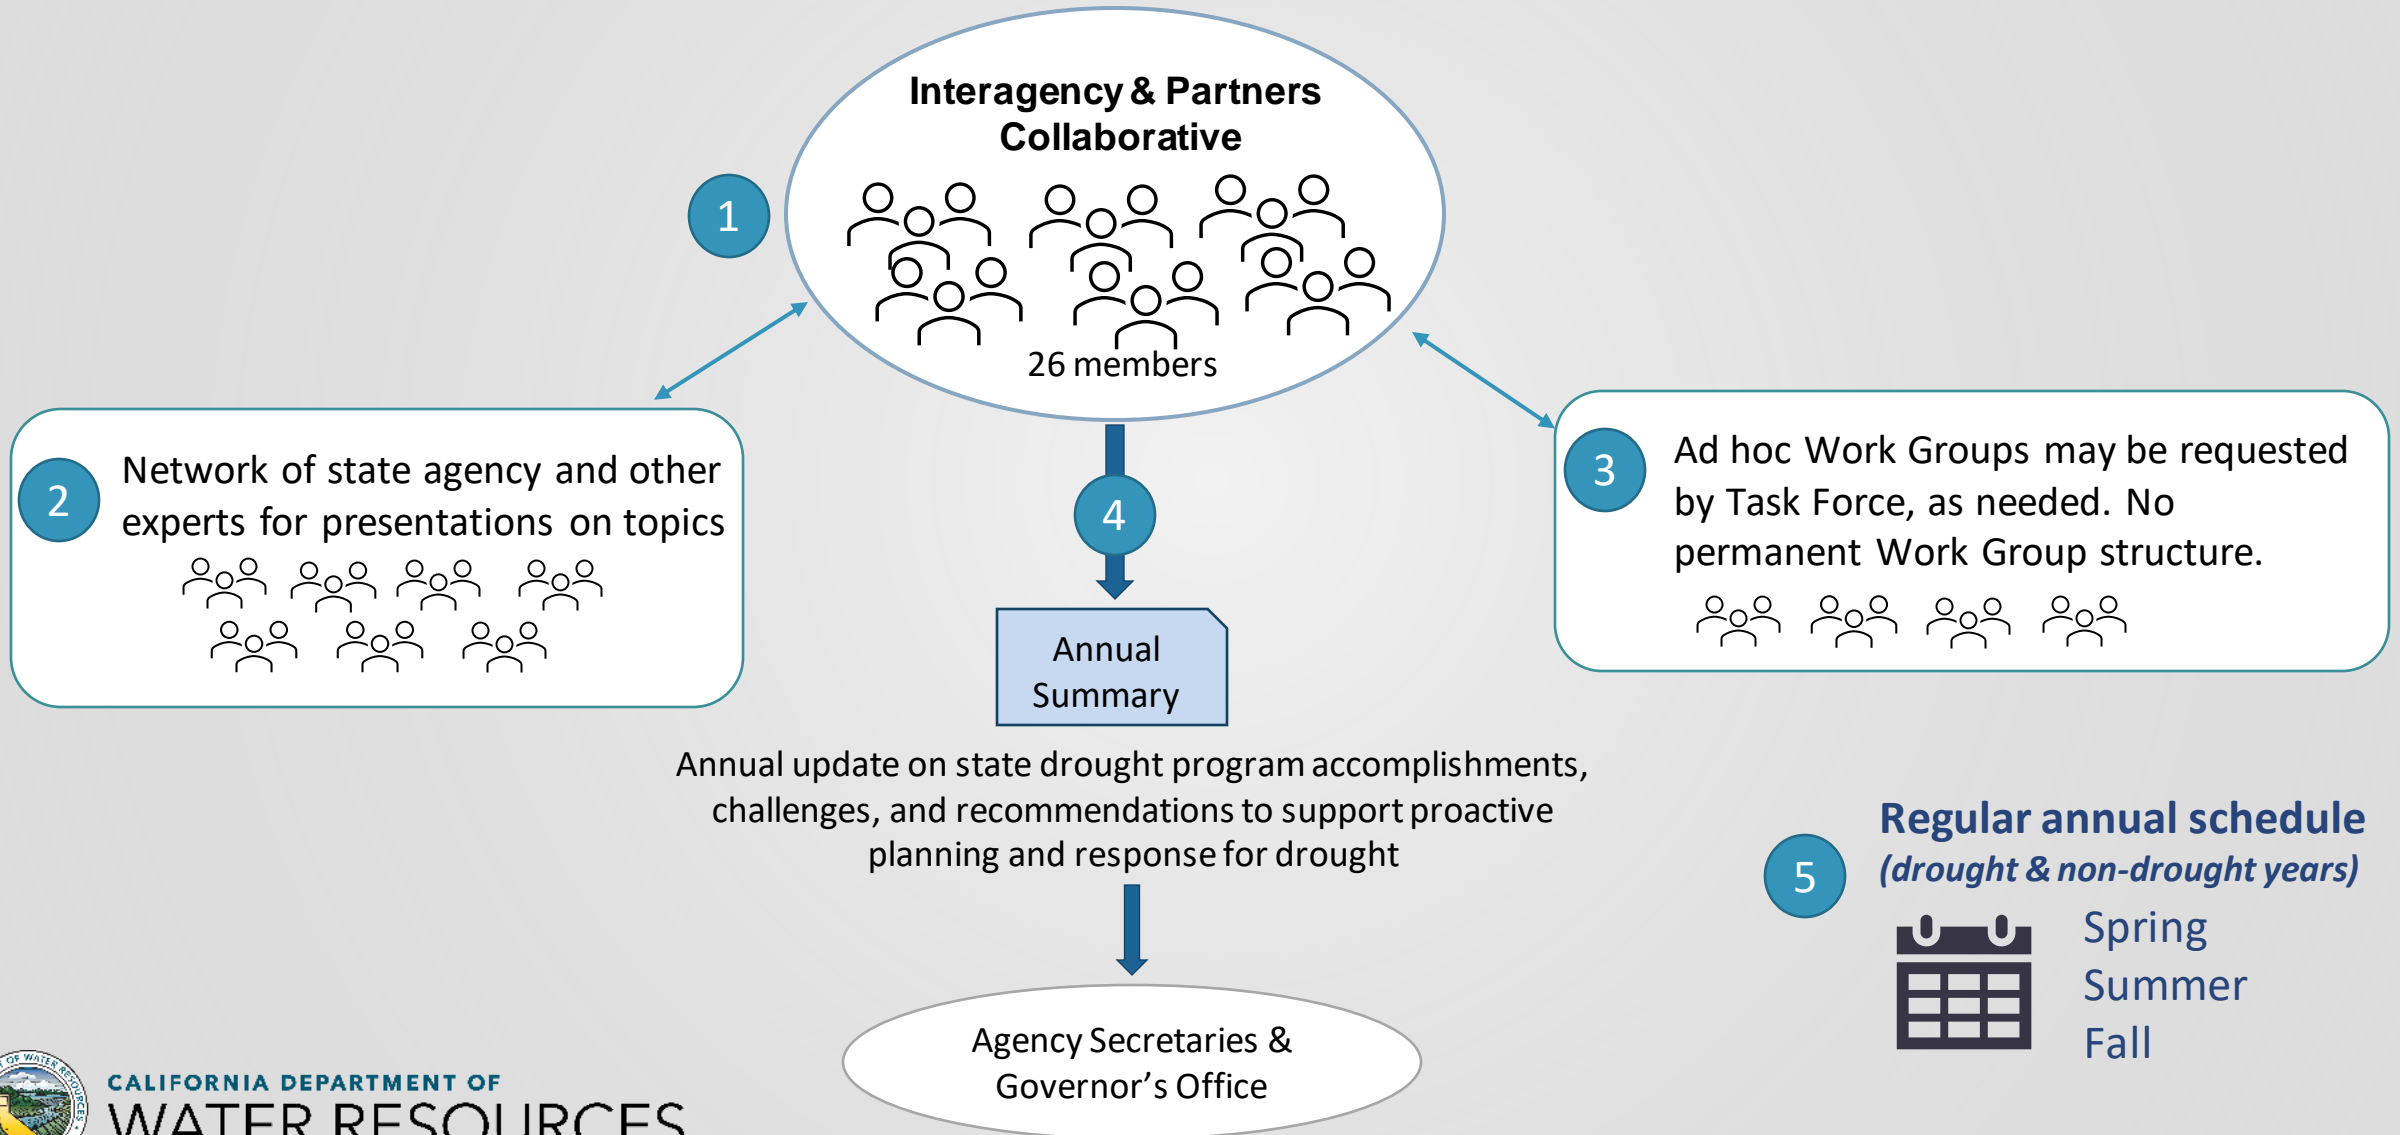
Interagency & Partners Collaborative

1

26 members

2

Network of state agency and other experts for presentations on topics

3

Ad hoc Work Groups may be requested by Task Force, as needed. No permanent Work Group structure.

4

Annual Summary

Annual update on state drought program accomplishments, challenges, and recommendations to support proactive planning and response for drought

Agency Secretaries & Governor's Office

5

Regular annual schedule
(drought & non-drought years)

Spring
Summer
Fall

CALIFORNIA DEPARTMENT OF
WATER RESOURCES